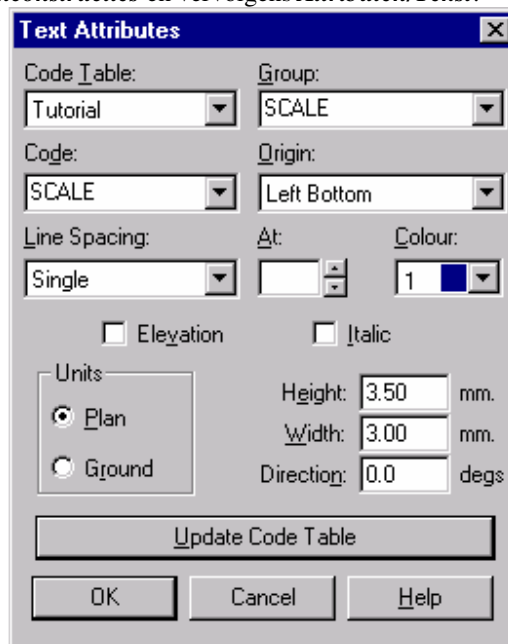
Text Attributes

Code Table:
Tutorial

Group:
SCALE

Code:
SCALE

Origin:
Left Bottom

Line Spacing:
Single

At:

Colour:
1

Elevation

Italic

Units
Plan
Ground

Height: 3.50 mm.
Width: 3.00 mm.
Direction: 0.0 degs

Update Code Table

OK
Cancel
Help